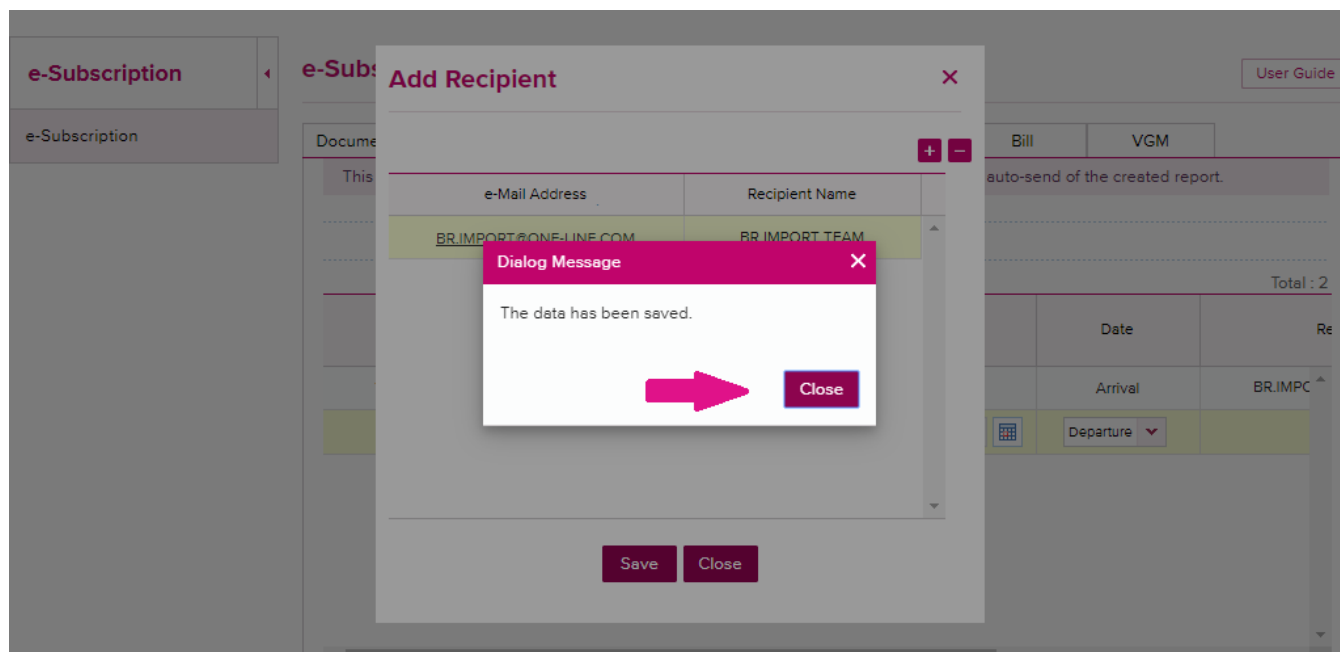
e-Subscription

e-Subscription

e-Subs

User Guide

Docume

Bill

VGM

This

auto-send of the created report.

Total : 2

Date

Re

Arrival

BR.IMPO

Departure

Add Recipient

×

+ −

| e-Mail Address | Recipient Name |
|---|---|
| BR.IMPORT@ONE-LINE.COM | BR.IMPORT TEAM |

Save

Close

Dialog Message

×

The data has been saved.

Close